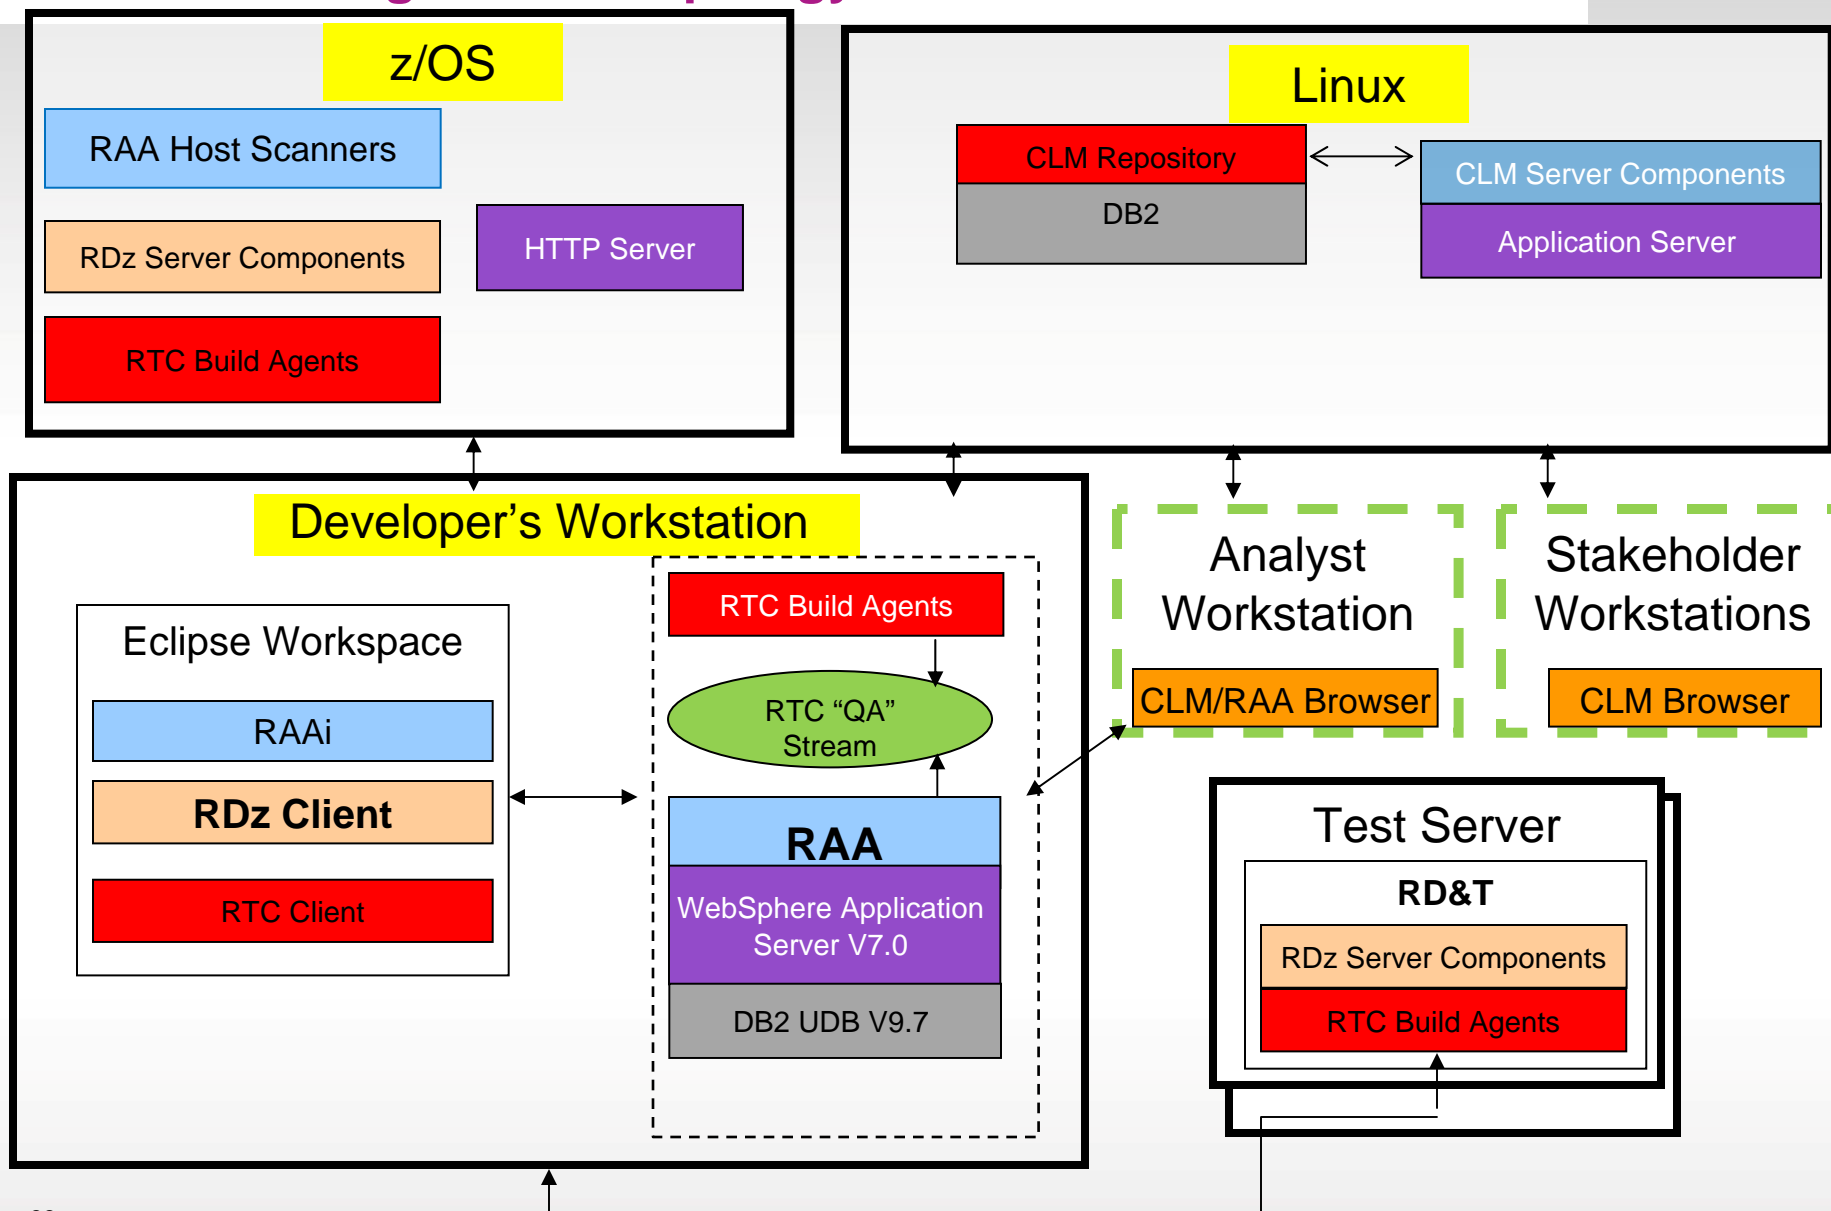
z/OS

RAA Host Scanners

RDz Server Components

HTTP Server

RTC Build Agents

Linux

CLM Repository

DB2

CLM Server Components

Application Server

Developer’s Workstation

Eclipse Workspace

RAAi

RDz Client

RTC Client

RTC Build Agents

RTC “QA” Stream

RAA

WebSphere Application Server V7.0

DB2 UDB V9.7

Analyst Workstation

CLM/RAA Browser

Stakeholder Workstations

CLM Browser

Test Server

RD&T

RDz Server Components

RTC Build Agents